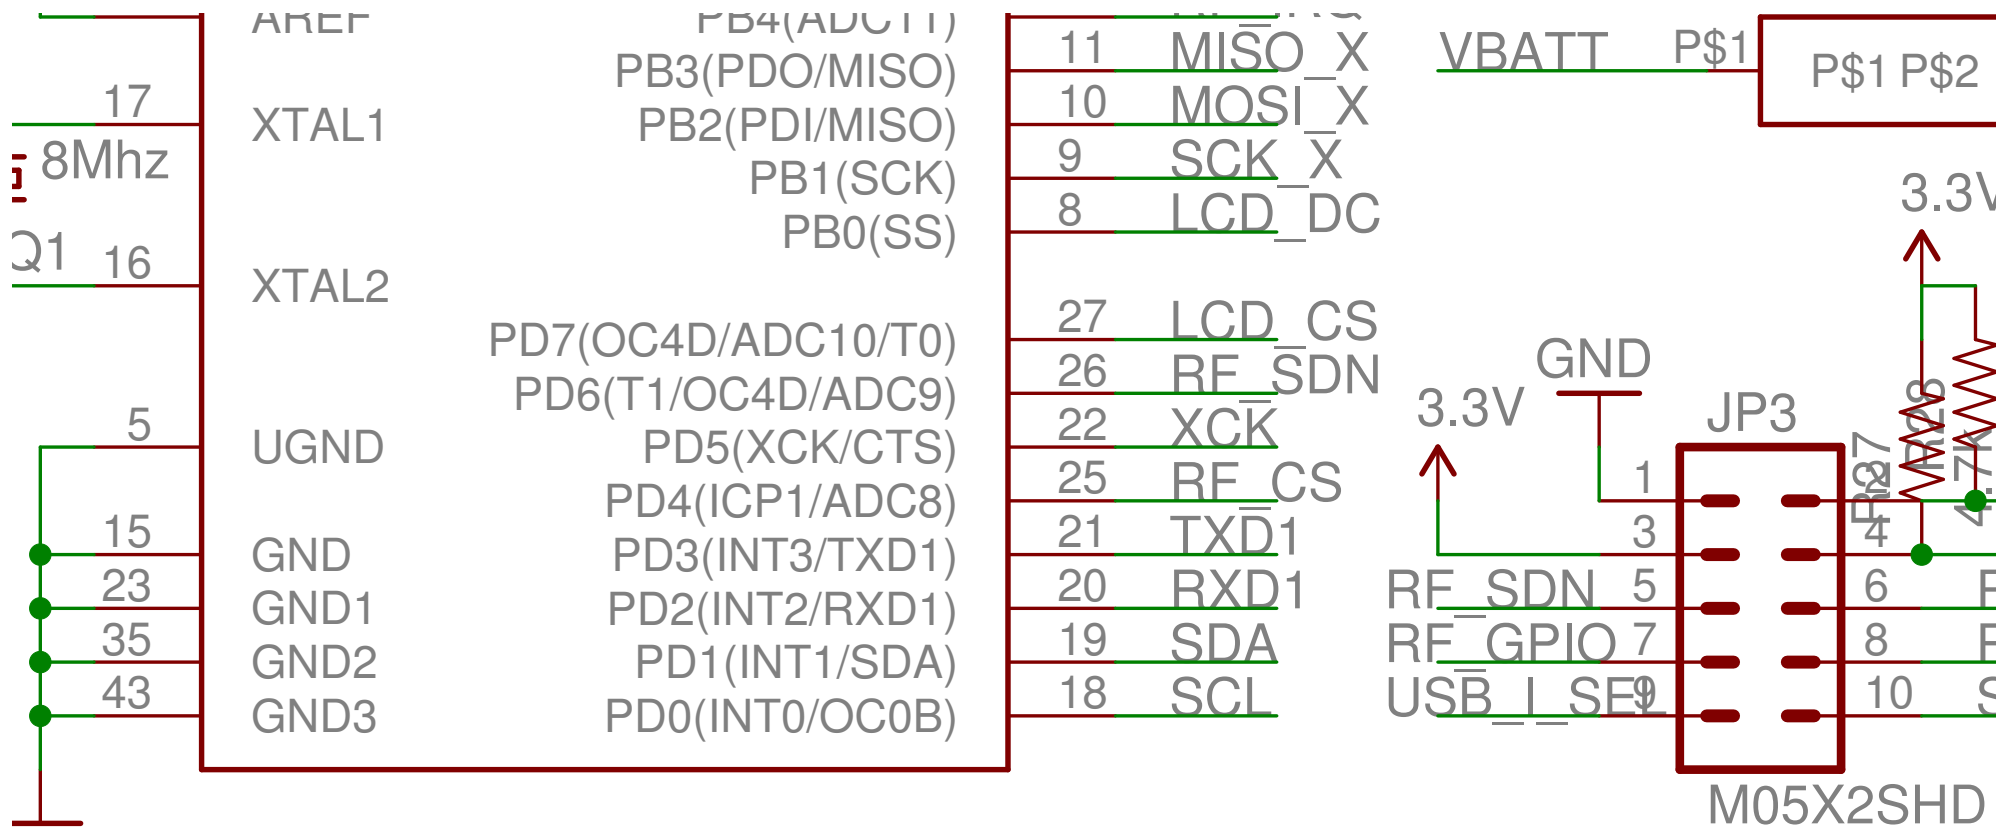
AREF
PB4(ADC11)
PB3(PDO/MISO)
PB2(PDI/MISO)
PB1(SCK)
PB0(SS)
17
XTAL1
8Mhz
Q1
16
XTAL2
PD7(OC4D/ADC10/T0)
PD6(T1/OC4D/ADC9)
5
UGND
PD5(XCK/CTS)
PD4(ICP1/ADC8)
15
GND
PD3(INT3/TXD1)
23
GND1
PD2(INT2/RXD1)
35
GND2
PD1(INT1/SDA)
43
GND3
PD0(INT0/OC0B)
11 MISO_X
10 MOSI_X
9 SCK_X
8 LCD_DC
27 LCD_CS
26 RF_SDN
22 XCK
25 RF_CS
21 TXD1
20 RXD1
19 SDA
18 SCL
VBATT P$1
P$1 P$2
3.3V
GND
3.3V
JP3
R27
R28
4.7k
1
2
3
4
RF_SDN 5
6
RF_GPIO 7
8
USB_I_SEL 9
10
M05X2SHD